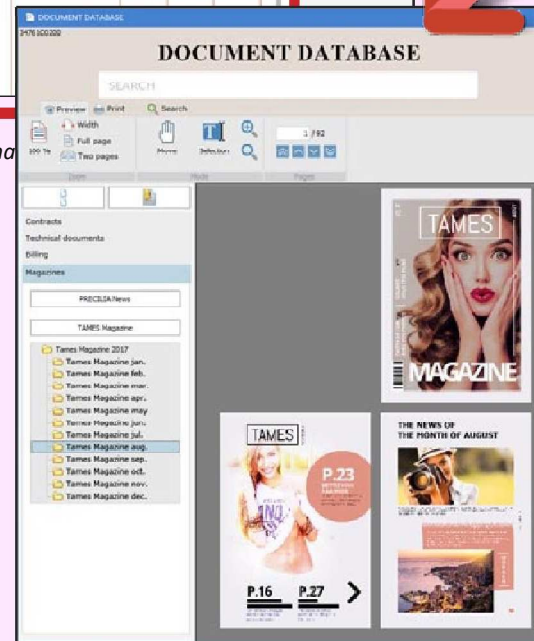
DOCUMENT DATABASE
2476100300

DOCUMENT DATABASE

SEARCH

Preview Print Search

Width
Full page
Two pages
100 %
Zoom

Move
Selection
Mode

1 / 92
Pages

Contracts
Technical documents
Billing
Magazines

PRECISIA News

TAMES Magazine

Tames Magazine 2017
Tames Magazine jan.
Tames Magazine feb.
Tames Magazine mar.
Tames Magazine apr.
Tames Magazine may
Tames Magazine jun.
Tames Magazine jul.
Tames Magazine aug.
Tames Magazine sep.
Tames Magazine oct.
Tames Magazine nov.
Tames Magazine dec.

TAMES
MAGAZINE

TAMES
P.23
P.16
P.27

THE NEWS OF
THE MONTH OF AUGUST